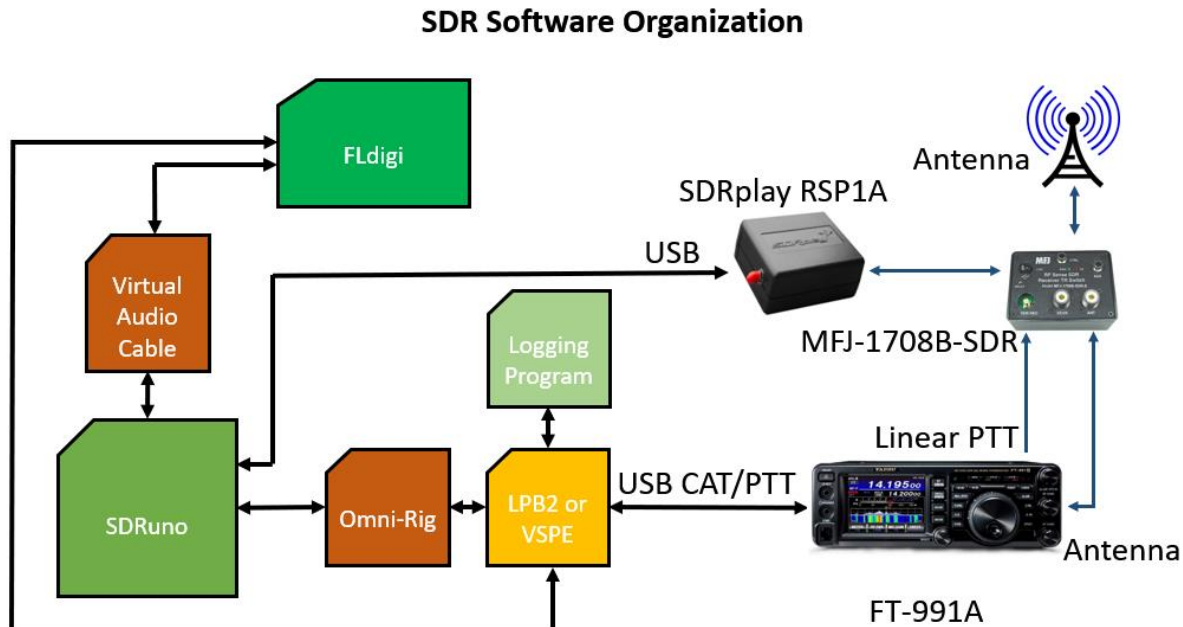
SDR Software Organization

FLdigi

Antenna

SDRplay RSP1A

USB

Virtual Audio Cable

MFJ-1708B-SDR

Logging Program

Linear PTT

SDRuno

Omni-Rig

LPB2 or VSPE

USB CAT/PTT

14.195.00

14.200.00

Antenna

FT-991A